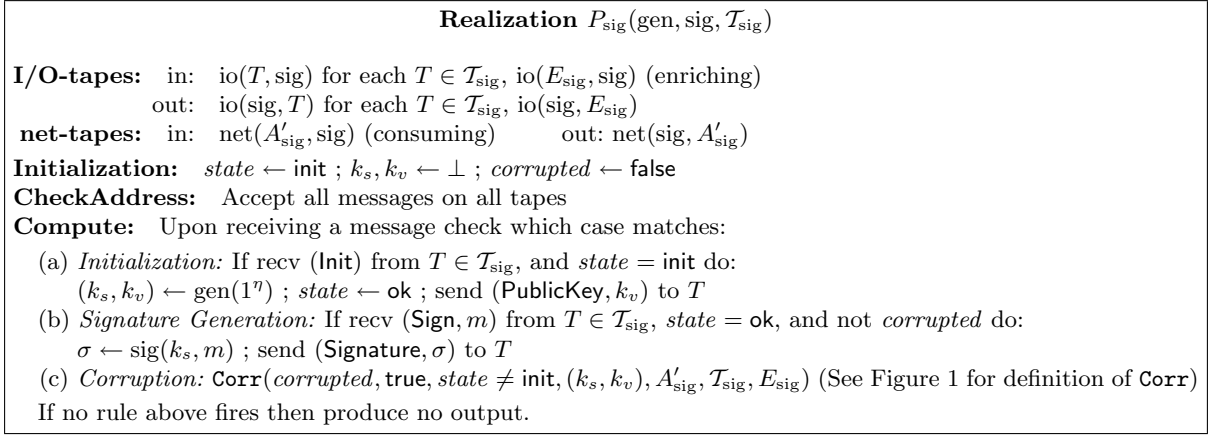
**Realization** $P_{\mathrm{sig}}(\mathrm{gen}, \mathrm{sig}, \mathcal{T}_{\mathrm{sig}})$

**I/O-tapes:** in: $\mathrm{io}(T, \mathrm{sig})$ for each $T \in \mathcal{T}_{\mathrm{sig}}$, $\mathrm{io}(E_{\mathrm{sig}}, \mathrm{sig})$ (enriching)
out: $\mathrm{io}(\mathrm{sig}, T)$ for each $T \in \mathcal{T}_{\mathrm{sig}}$, $\mathrm{io}(\mathrm{sig}, E_{\mathrm{sig}})$
**net-tapes:** in: $\mathrm{net}(A'_{\mathrm{sig}}, \mathrm{sig})$ (consuming) out: $\mathrm{net}(\mathrm{sig}, A'_{\mathrm{sig}})$
**Initialization:** $state \leftarrow \mathsf{init}$ ; $k_s, k_v \leftarrow \perp$ ; $corrupted \leftarrow \mathsf{false}$
**CheckAddress:** Accept all messages on all tapes
**Compute:** Upon receiving a message check which case matches:
(a) *Initialization:* If recv ($\mathsf{Init}$) from $T \in \mathcal{T}_{\mathrm{sig}}$, and $state = \mathsf{init}$ do:
$(k_s, k_v) \leftarrow \mathrm{gen}(1^\eta)$ ; $state \leftarrow \mathsf{ok}$ ; send $(\mathsf{PublicKey}, k_v)$ to $T$
(b) *Signature Generation:* If recv $(\mathsf{Sign}, m)$ from $T \in \mathcal{T}_{\mathrm{sig}}$, $state = \mathsf{ok}$, and not *corrupted* do:
$\sigma \leftarrow \mathrm{sig}(k_s, m)$ ; send $(\mathsf{Signature}, \sigma)$ to $T$
(c) *Corruption:* $\mathtt{Corr}(corrupted, \mathsf{true}, state \neq \mathsf{init}, (k_s, k_v), A'_{\mathrm{sig}}, \mathcal{T}_{\mathrm{sig}}, E_{\mathrm{sig}})$ (See Figure 1 for definition of $\mathtt{Corr}$)
If no rule above fires then produce no output.